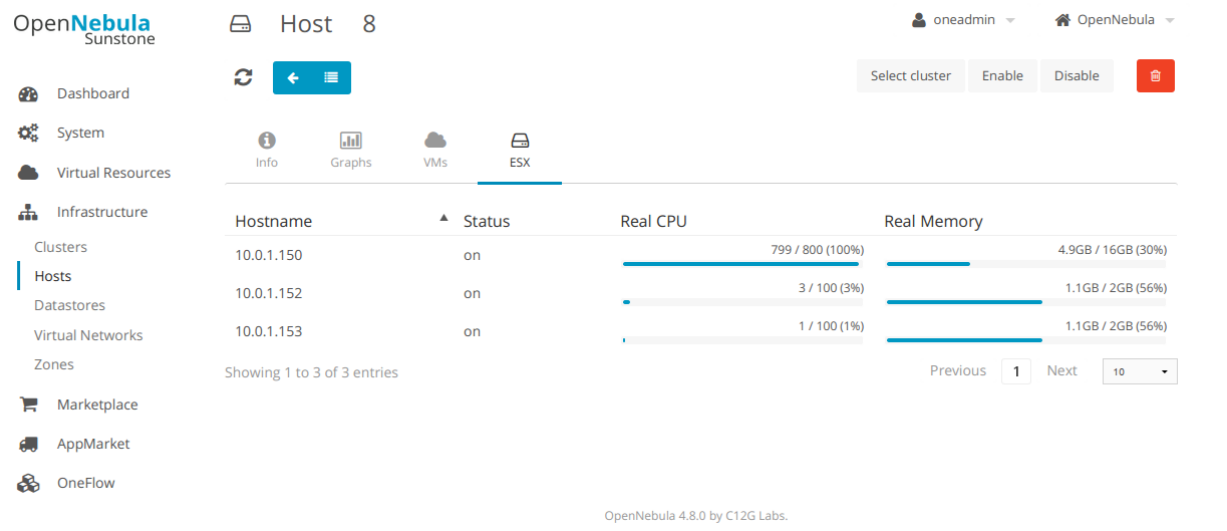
OpenNebula Sunstone

Dashboard
System
Virtual Resources
Infrastructure
Clusters
Hosts
Datastores
Virtual Networks
Zones
Marketplace
AppMarket
OneFlow

Host 8

oneadmin
OpenNebula

Select cluster
Enable
Disable

Info
Graphs
VMs
ESX

| Hostname | Status | Real CPU | Real Memory |
|---|---|---|---|
| 10.0.1.150 | on | 799 / 800 (100%) | 4.9GB / 16GB (30%) |
| 10.0.1.152 | on | 3 / 100 (3%) | 1.1GB / 2GB (56%) |
| 10.0.1.153 | on | 1 / 100 (1%) | 1.1GB / 2GB (56%) |

Showing 1 to 3 of 3 entries

Previous 1 Next 10

OpenNebula 4.8.0 by C12G Labs.